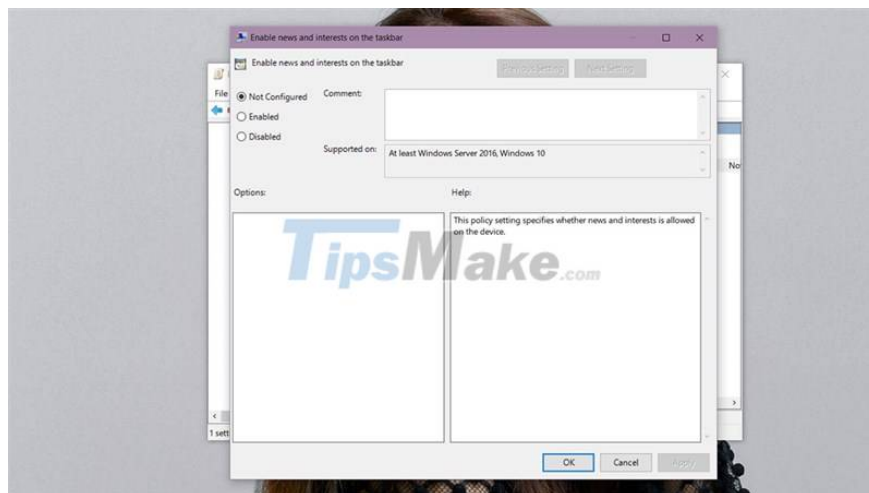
Enable news and interests on the taskbar

Enable news and interests on the taskbar

Previous Setting

Next Setting

Not Configured

Enabled

Disabled

Comment:

Supported on: At least Windows Server 2016, Windows 10

Options:

Help:

This policy setting specifies whether news and interests is allowed on the device.

TipsMake.com

File

No

1 sett

OK

Cancel

Apply